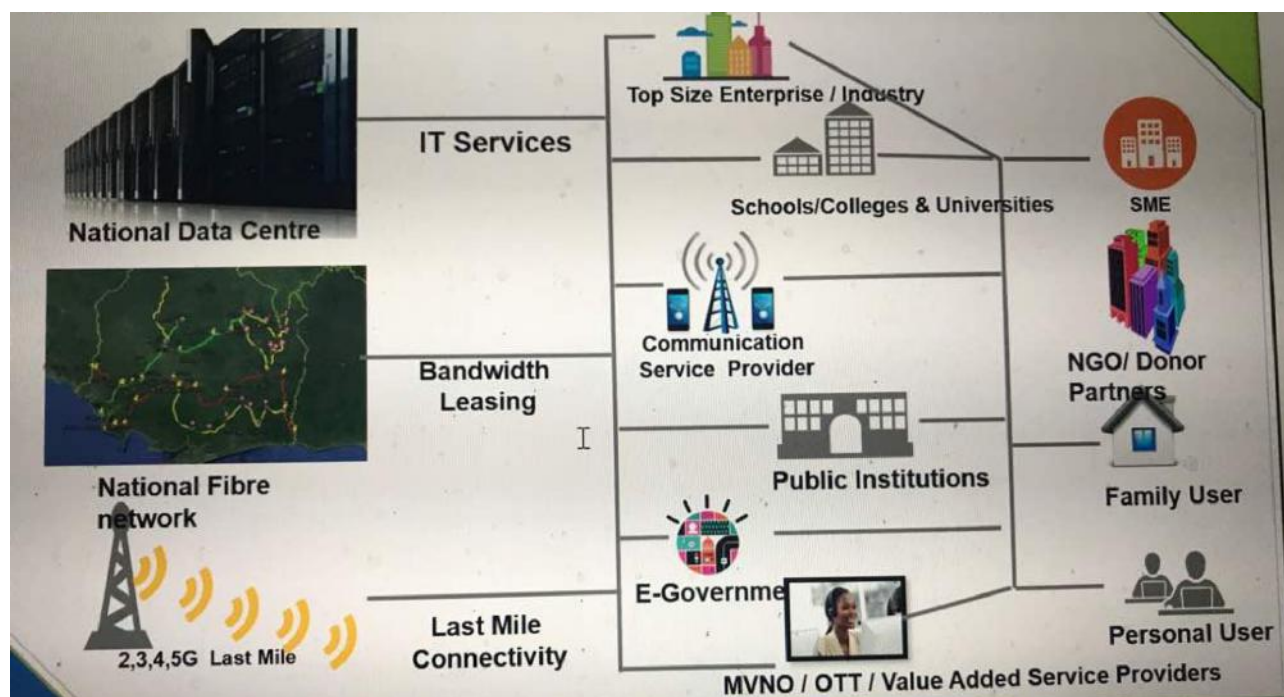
National Data Centre

IT Services

National Fibre network

Bandwidth Leasing

2,3,4,5G Last Mile

Last Mile Connectivity

Top Size Enterprise / Industry

Schools/Colleges & Universities

Communication Service Provider

Public Institutions

E-Governme

MVNO / OTT / Value Added Service Providers

SME

NGO/ Donor Partners

Family User

Personal User